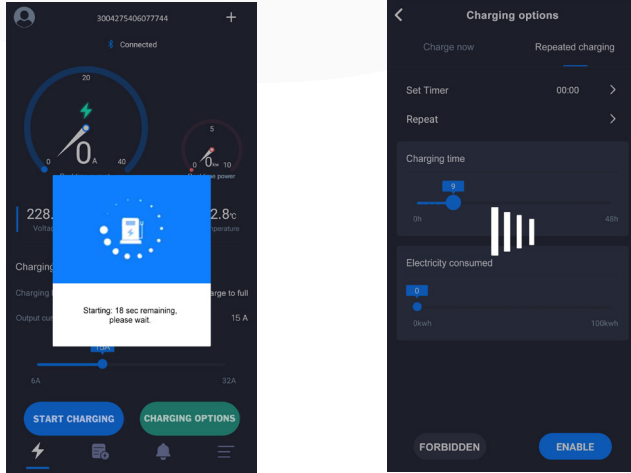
3004275406077744
+
Connected
20
0
0 A
40
5
0
0 kw
10
228.
Voltag
2.8℃
emperature
Charging
Charging
arge to full
Output cur
15 A
Starting: 18 sec remaining, please wait.
10A
6A
32A
START CHARGING
CHARGING OPTIONS

Charging options
Charge now
Repeated charging
Set Timer
00:00
Repeat
Charging time
9
0h
48h
Electricity consumed
0
0kwh
100kwh
FORBIDDEN
ENABLE